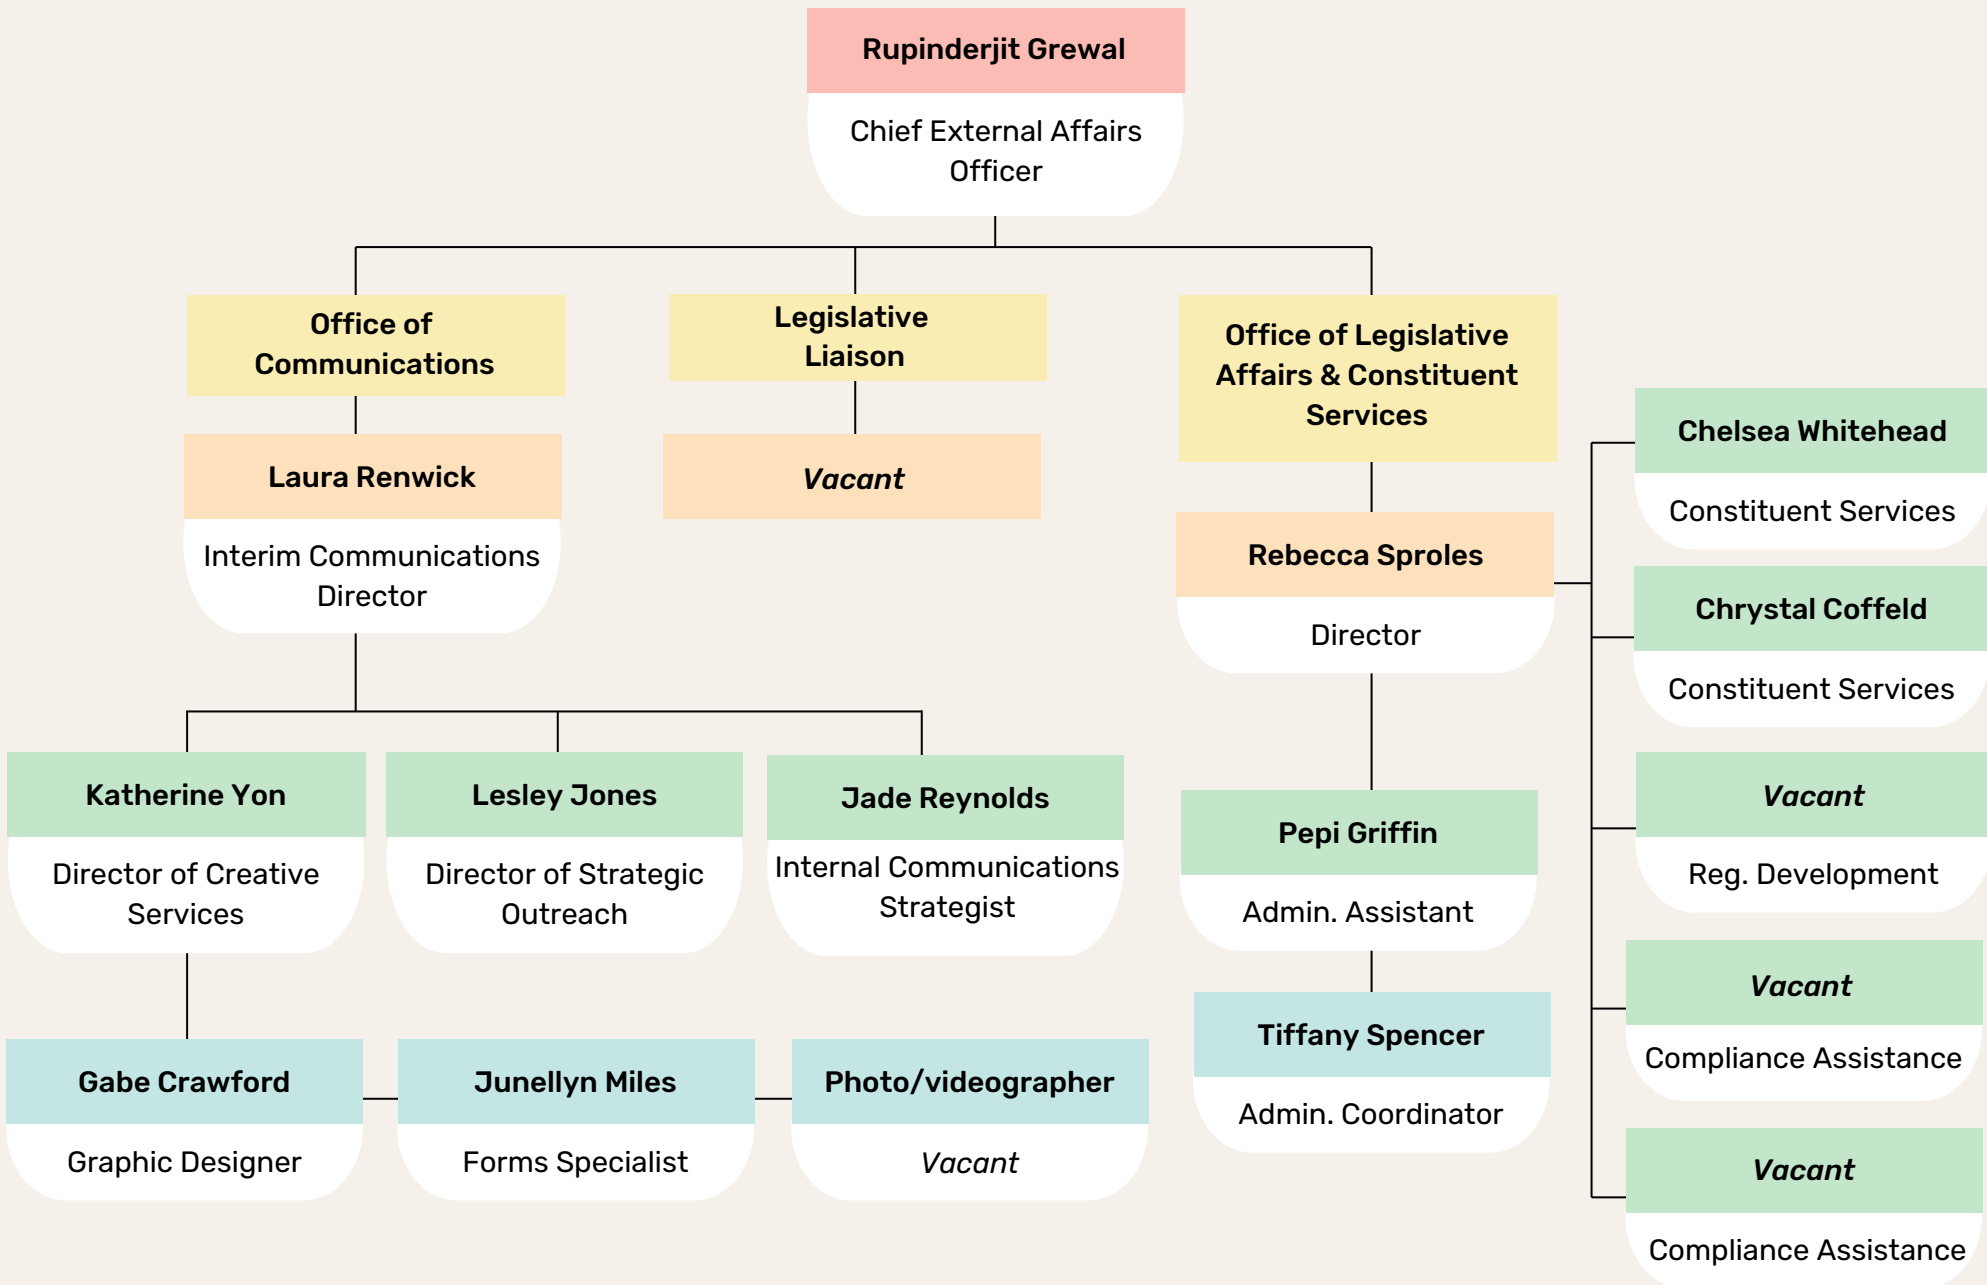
Rupinderjit Grewal
Chief External Affairs Officer

Office of Communications

Laura Renwick
Interim Communications Director

Legislative Liaison

*Vacant*

Office of Legislative Affairs & Constituent Services

Rebecca Sproles
Director

Chelsea Whitehead
Constituent Services

Chrystal Coffeld
Constituent Services

*Vacant*
Reg. Development

*Vacant*
Compliance Assistance

*Vacant*
Compliance Assistance

Katherine Yon
Director of Creative Services

Lesley Jones
Director of Strategic Outreach

Jade Reynolds
Internal Communications Strategist

Pepi Griffin
Admin. Assistant

Tiffany Spencer
Admin. Coordinator

Gabe Crawford
Graphic Designer

Junellyn Miles
Forms Specialist

Photo/videographer
*Vacant*